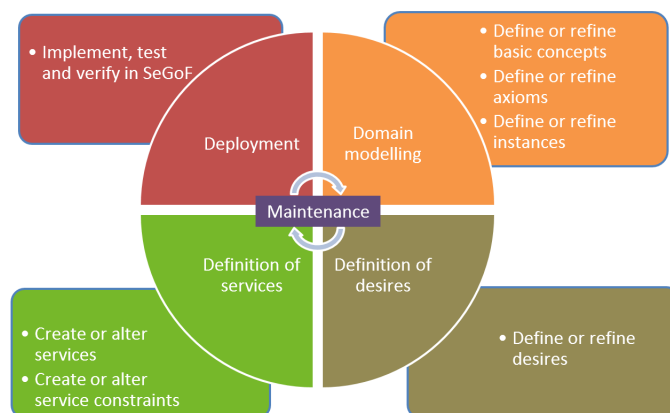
• Implement, test and verify in SeGoF

• Define or refine basic concepts
• Define or refine axioms
• Define or refine instances

Deployment

Domain modelling

Maintenance

Definition of services

Definition of desires

• Create or alter services
• Create or alter service constraints

• Define or refine desires